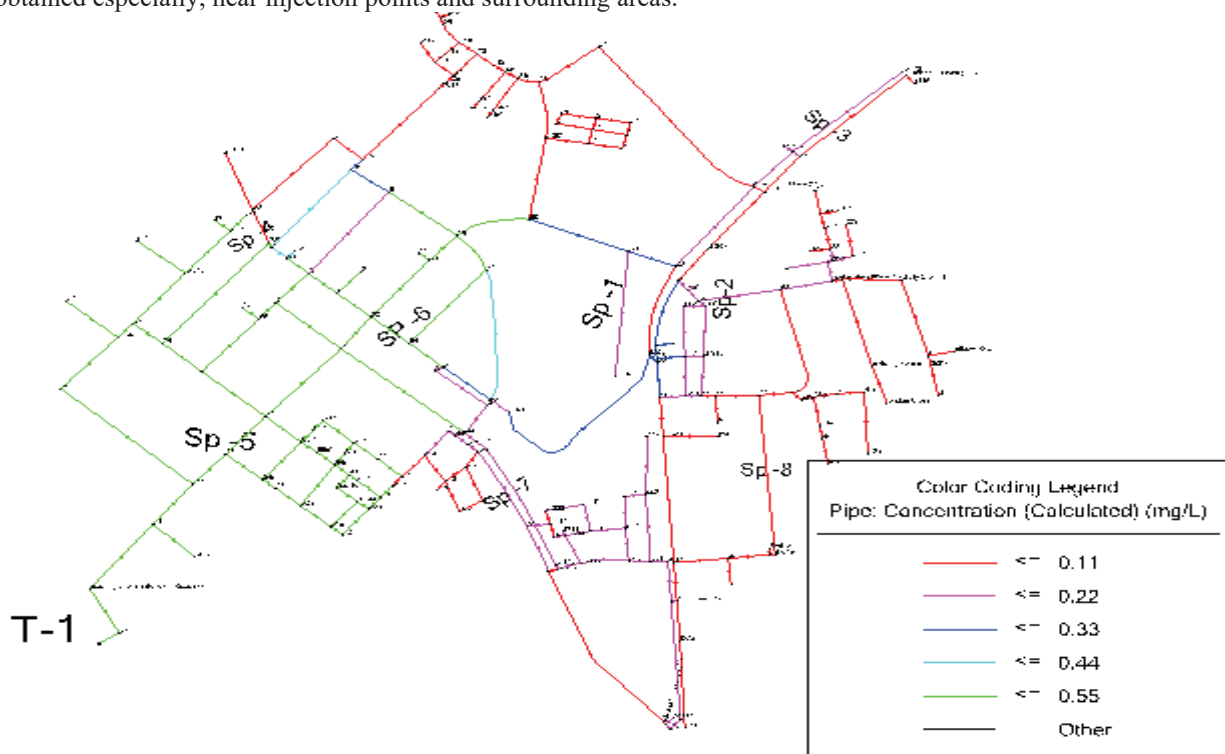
obtained especially, near injection points and surrounding areas.

Sp-3

Sp-4

Sp-2

Sp-1

Sp-6

Sp-5

Sp-7

Sp-8

T-1

Color Coding Legend
Pipe: Concentration (Calculated) (mg/L)

<= 0.11
<= 0.22
<= 0.33
<= 0.44
<= 0.55
Other